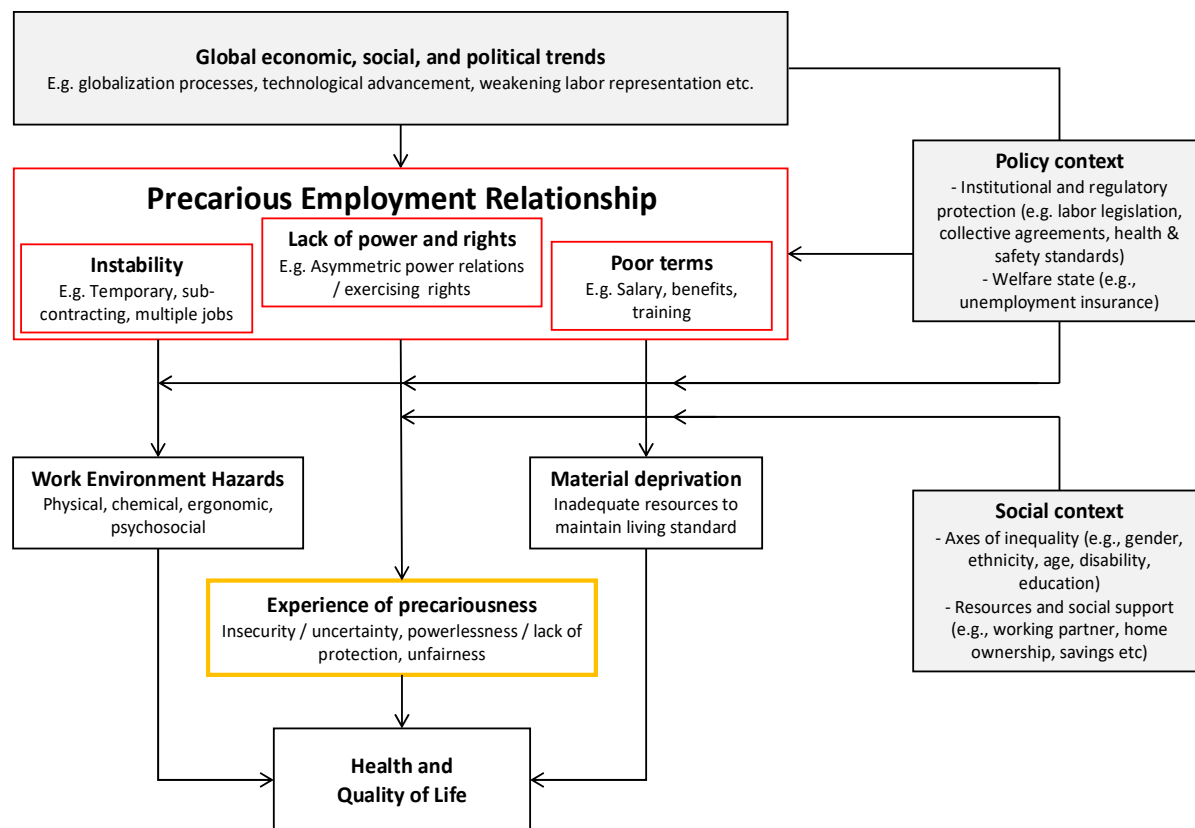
Global economic, social, and political trends
E.g. globalization processes, technological advancement, weakening labor representation etc.

Precarious Employment Relationship

Instability
E.g. Temporary, subcontracting, multiple jobs

Lack of power and rights
E.g. Asymmetric power relations / exercising rights

Poor terms
E.g. Salary, benefits, training

Policy context
- Institutional and regulatory protection (e.g. labor legislation, collective agreements, health & safety standards)
- Welfare state (e.g., unemployment insurance)

Work Environment Hazards
Physical, chemical, ergonomic, psychosocial

Material deprivation
Inadequate resources to maintain living standard

Social context
- Axes of inequality (e.g., gender, ethnicity, age, disability, education)
- Resources and social support (e.g., working partner, home ownership, savings etc)

Experience of precariousness
Insecurity / uncertainty, powerlessness / lack of protection, unfairness

Health and Quality of Life